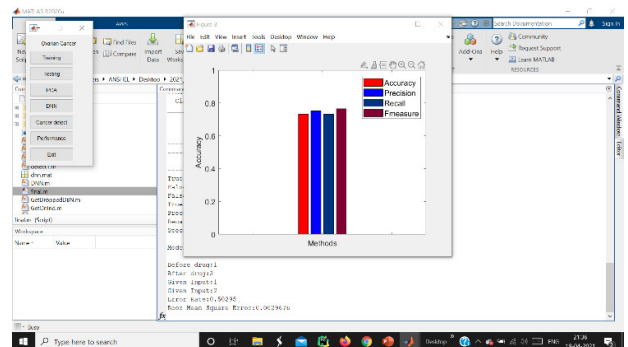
MATLAB R2019a

Ovarian Cancer
Training
testing
HOA
DNN
Cancer detect
Performance
Exit

Figure 3
File Edit View Insert Tools Desktop Window Help

Find Files
Compare
Import Data
Add-Ons
Help
Community
Request Support
Learn MATLAB
RESOURCES
Search Documentation
Sign In

ANSHEL > Desktop > 2021

Accuracy
Precision
Recall
Fmeasure

1
0.8
0.6
0.4
0.2
0
Accuracy
Methods

detect.m
dnn.mat
DNN.m
final.m
GetDroppedDNN.m
GetDrived.m
final.m (Script)
Workspace
Name
Value

Before drop:1
After drop:2
Given input:1
Given Input:2
Error Rate:0.50298
Root Mean Square Error:0.0029676

Busy
Type here to search
Desktop
ENG